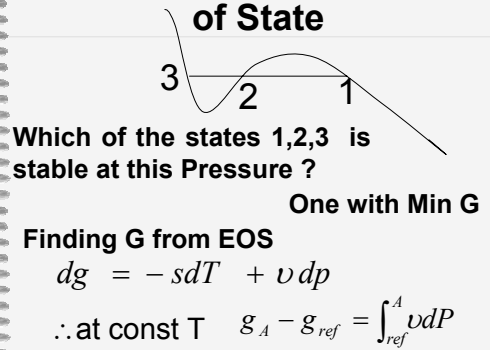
of State

3 2 1

Which of the states 1,2,3 is stable at this Pressure ?

One with Min G

Finding G from EOS

$dg = -sdT + \upsilon dp$

$\therefore$ at const T $g_A - g_{ref} = \int_{ref}^{A} \upsilon dP$